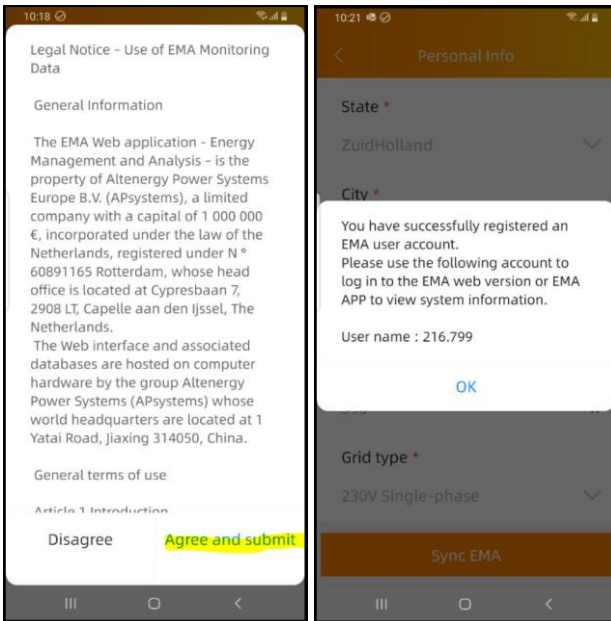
10:18

Legal Notice - Use of EMA Monitoring Data

General Information

The EMA Web application - Energy Management and Analysis - is the property of Altenergy Power Systems Europe B.V. (APsystems), a limited company with a capital of 1 000 000 €, incorporated under the law of the Netherlands, registered under N ° 60891165 Rotterdam, whose head office is located at Cypresbaan 7, 2908 LT, Capelle aan den Ijssel, The Netherlands.
The Web interface and associated databases are hosted on computer hardware by the group Altenergy Power Systems (APsystems) whose world headquarters are located at 1 Yatai Road, Jiaxing 314050, China.

General terms of use

Article 1 Introduction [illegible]

Disagree

Agree and submit

10:21

Personal Info

State *

ZuidHolland

City *

You have successfully registered an EMA user account.
Please use the following account to log in to the EMA web version or EMA APP to view system information.

User name : 216.799

OK

Grid type *

230V Single-phase

Sync EMA